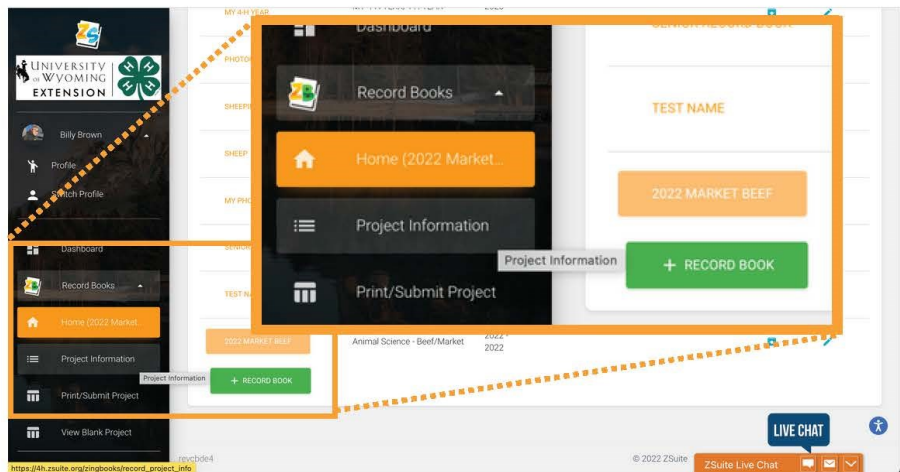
ZS

UNIVERSITY OF WYOMING EXTENSION

Billy Brown

Profile

Switch Profile

Dashboard

Record Books

Home (2022 Market...

Project Information

Print/Submit Project

View Blank Project

MY 4-H YEAR

PHOTO

SHEEP

SHEEP

MY PHO

SENIOR

TEST NA

2022 MARKET BEEF

Project Information

+ RECORD BOOK

Animal Science - Beef/Market

2022 - 2022

Dashboard

Record Books

Home (2022 Market...

Project Information

Print/Submit Project

SENIOR RECORD BOOK

TEST NAME

2022 MARKET BEEF

Project Information

+ RECORD BOOK

LIVE CHAT

revcbde4

https://4h.zsuite.org/zingbooks/record_project_info

© 2022 ZSuite

ZSuite Live Chat